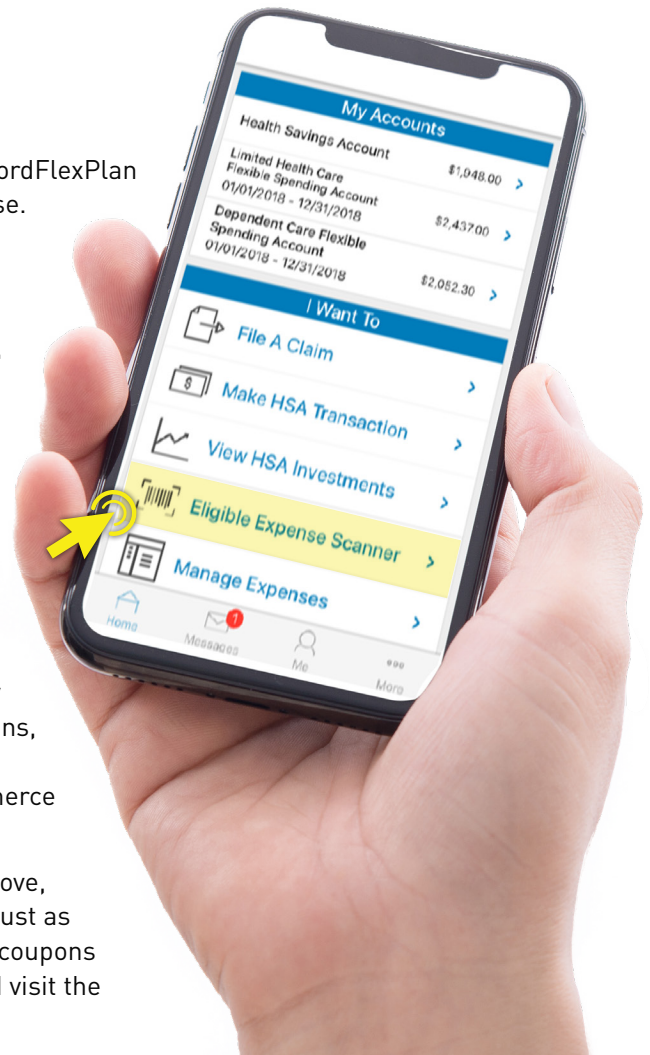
ordFlexPlan
se.

ns,

merce

ove,
ust as
coupons
l visit the

My Accounts

Health Savings Account $1,048.00 >

Limited Health Care Flexible Spending Account
01/01/2018 - 12/31/2018 $2,437.00 >

Dependent Care Flexible Spending Account
01/01/2018 - 12/31/2018 $2,052.30 >

I Want To

File A Claim >

Make HSA Transaction >

View HSA Investments >

Eligible Expense Scanner >

Manage Expenses >

Home
Messages 1
Me
More